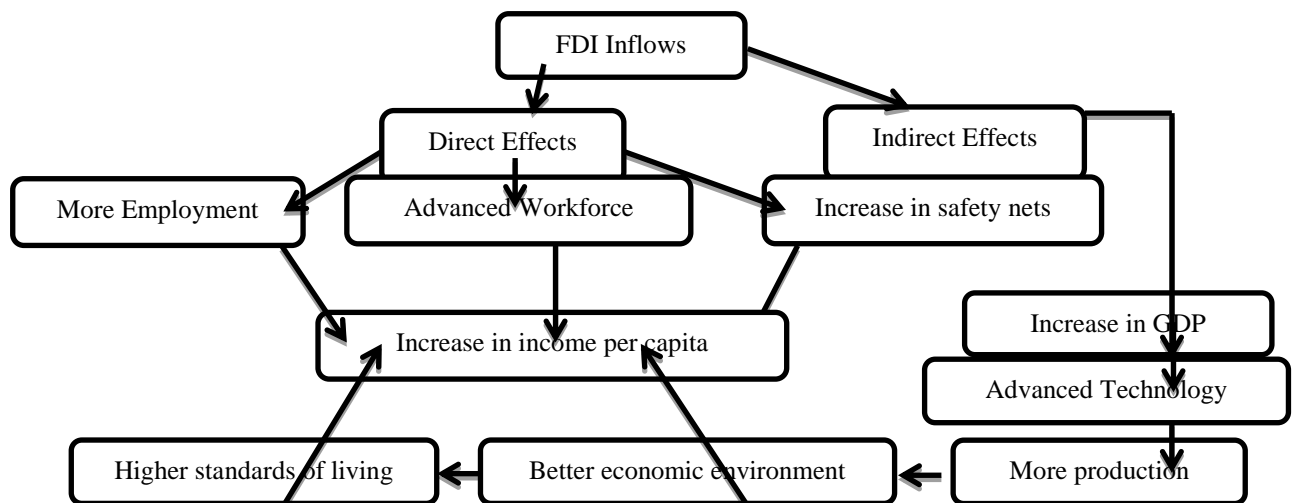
FDI Inflows

Direct Effects

Indirect Effects

More Employment

Advanced Workforce

Increase in safety nets

Increase in income per capita

Increase in GDP

Advanced Technology

Higher standards of living

Better economic environment

More production